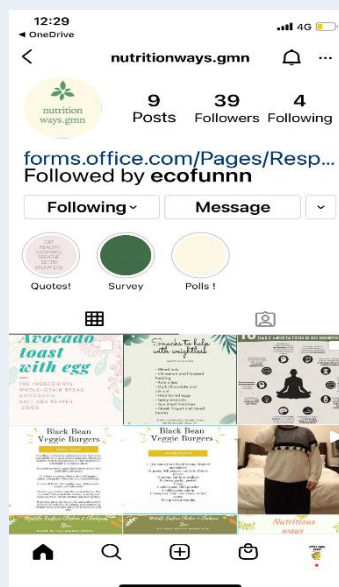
12:29
◂ OneDrive
4G

nutritionways.gmn

nutrition ways.gmn

9 Posts
39 Followers
4 Following

forms.office.com/Pages/Resp...
Followed by ecofunnn

Following
Message

Quotes!
Survey
Polls !

Avocado toast with egg

Snacks to help with weightloss

Black Bean Veggie Burgers

Black Bean Veggie Burgers

Nutritious ways